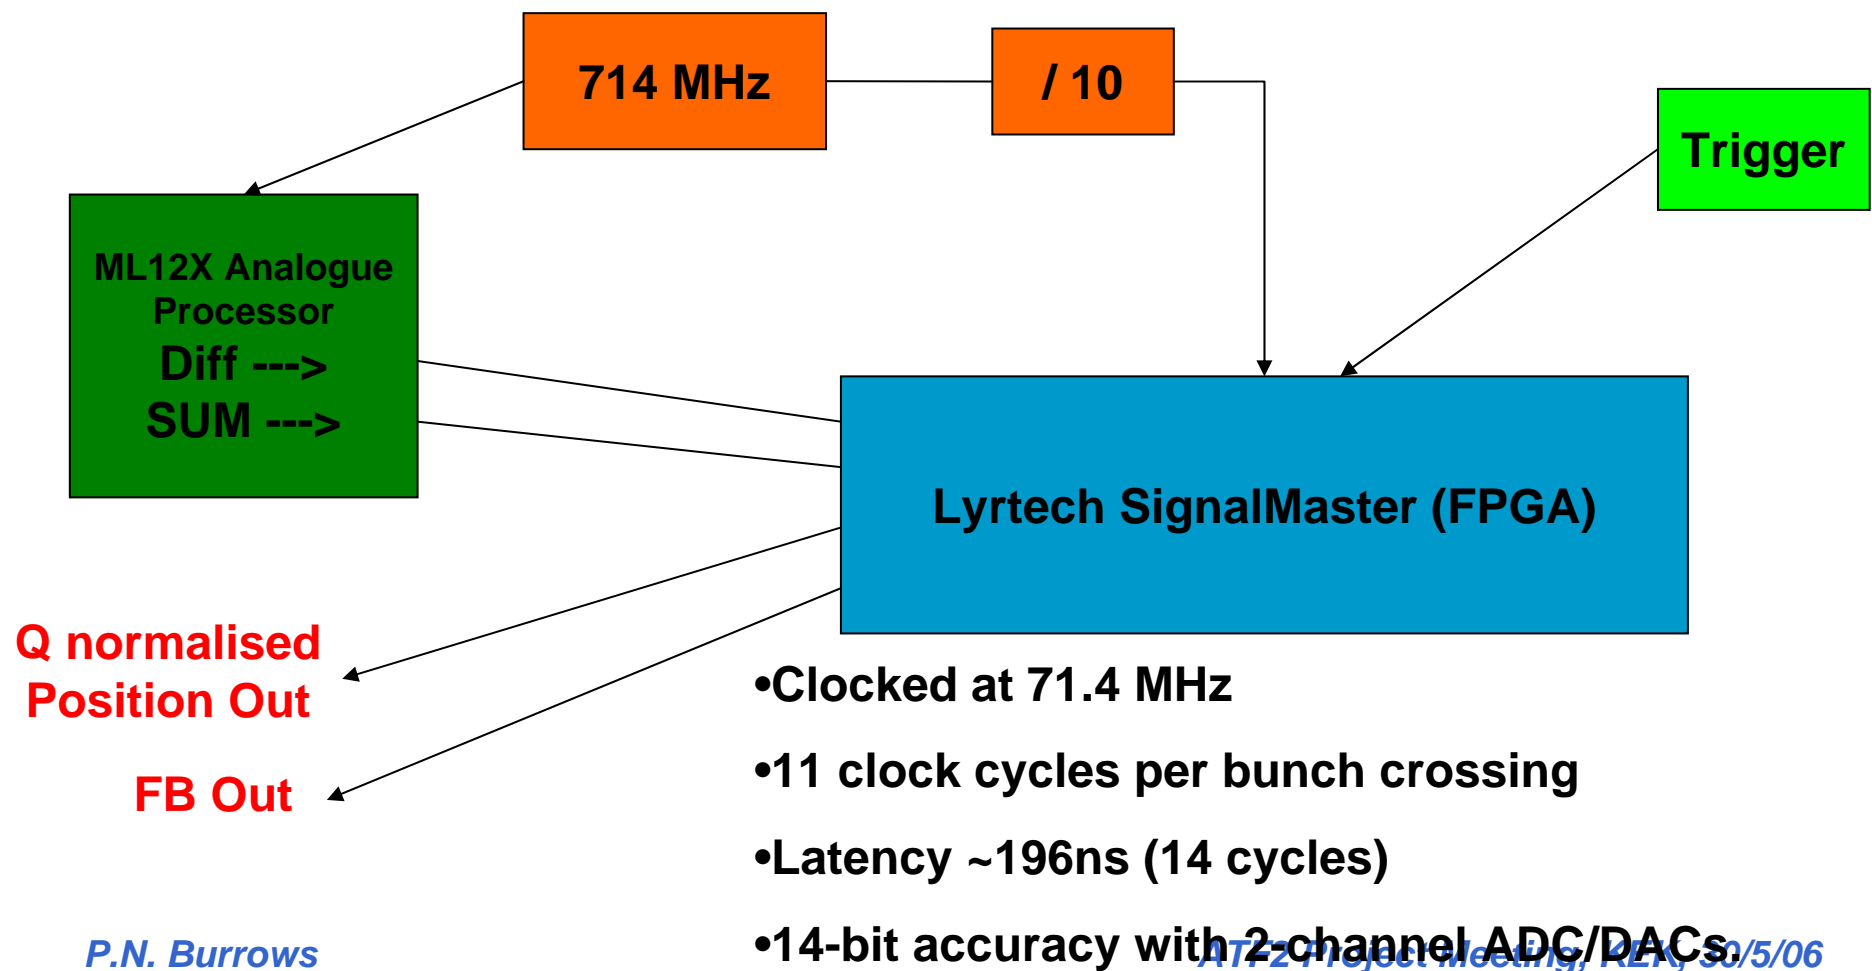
714 MHz

/ 10

Trigger

ML12X Analogue Processor
Diff --->
SUM --->

Lyrtech SignalMaster (FPGA)

Q normalised Position Out

FB Out

•Clocked at 71.4 MHz

•11 clock cycles per bunch crossing

•Latency ~196ns (14 cycles)

•14-bit accuracy with 2-channel ADC/DACs.

P.N. Burrows

ATF2 Project Meeting, KEK, 30/5/06